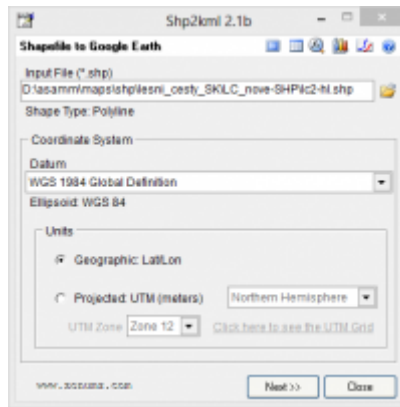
Shp2kml 2.1b

Shapefile to Google Earth

Input File (*.shp)
D:\asamm\maps\shp\lesni_cesty_SKILC_nove-SHP\lc2-hl.shp

Shape Type: Polyline

Coordinate System

Datum
WGS 1984 Global Definition

Ellipsoid: WGS 84

Units

Geographic: Lat/Lon

Projected: UTM (meters)

Northern Hemisphere

UTM Zone

Zone 12

Click here to see the UTM Grid

www.zonums.com

Next >>

Close